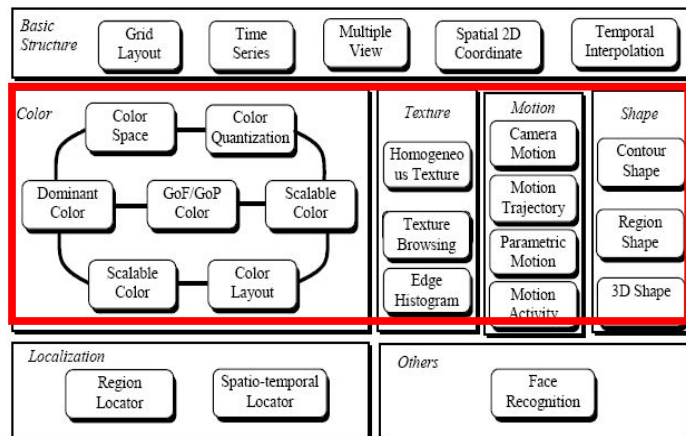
Basic Structure

Grid Layout

Time Series

Multiple View

Spatial 2D Coordinate

Temporal Interpolation

Color

Color Space

Color Quantization

Dominant Color

GoF/GoP Color

Scalable Color

Scalable Color

Color Layout

Texture

Homogeneous Texture

Texture Browsing

Edge Histogram

Motion

Camera Motion

Motion Trajectory

Parametric Motion

Motion Activity

Shape

Contour Shape

Region Shape

3D Shape

Localization

Region Locator

Spatio-temporal Locator

Others

Face Recognition